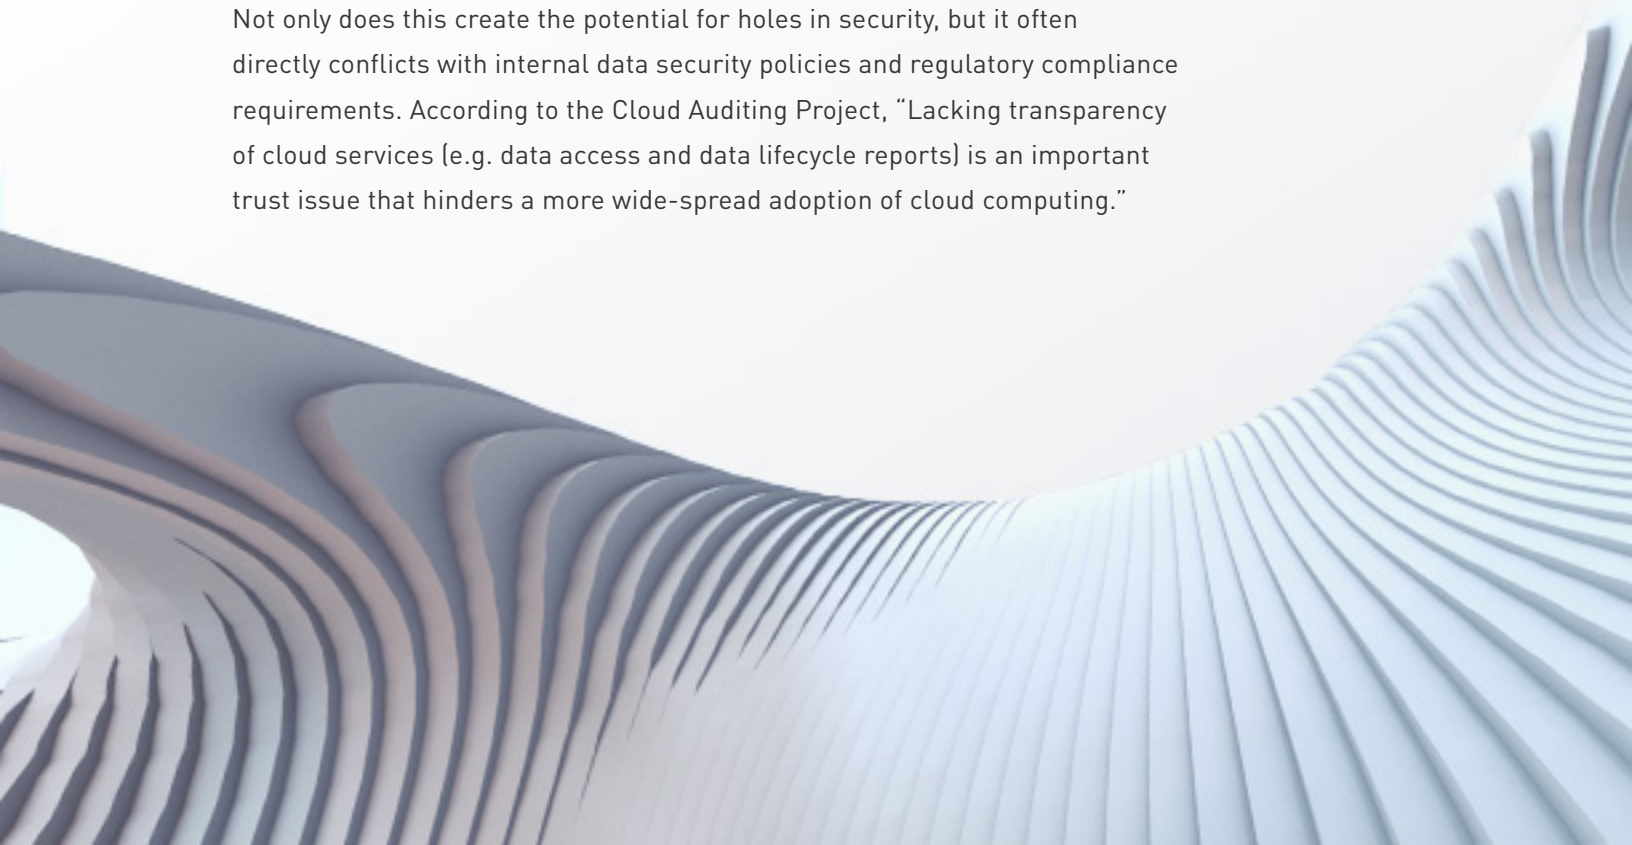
Not only does this create the potential for holes in security, but it often directly conflicts with internal data security policies and regulatory compliance requirements. According to the Cloud Auditing Project, “Lacking transparency of cloud services (e.g. data access and data lifecycle reports) is an important trust issue that hinders a more wide-spread adoption of cloud computing.”